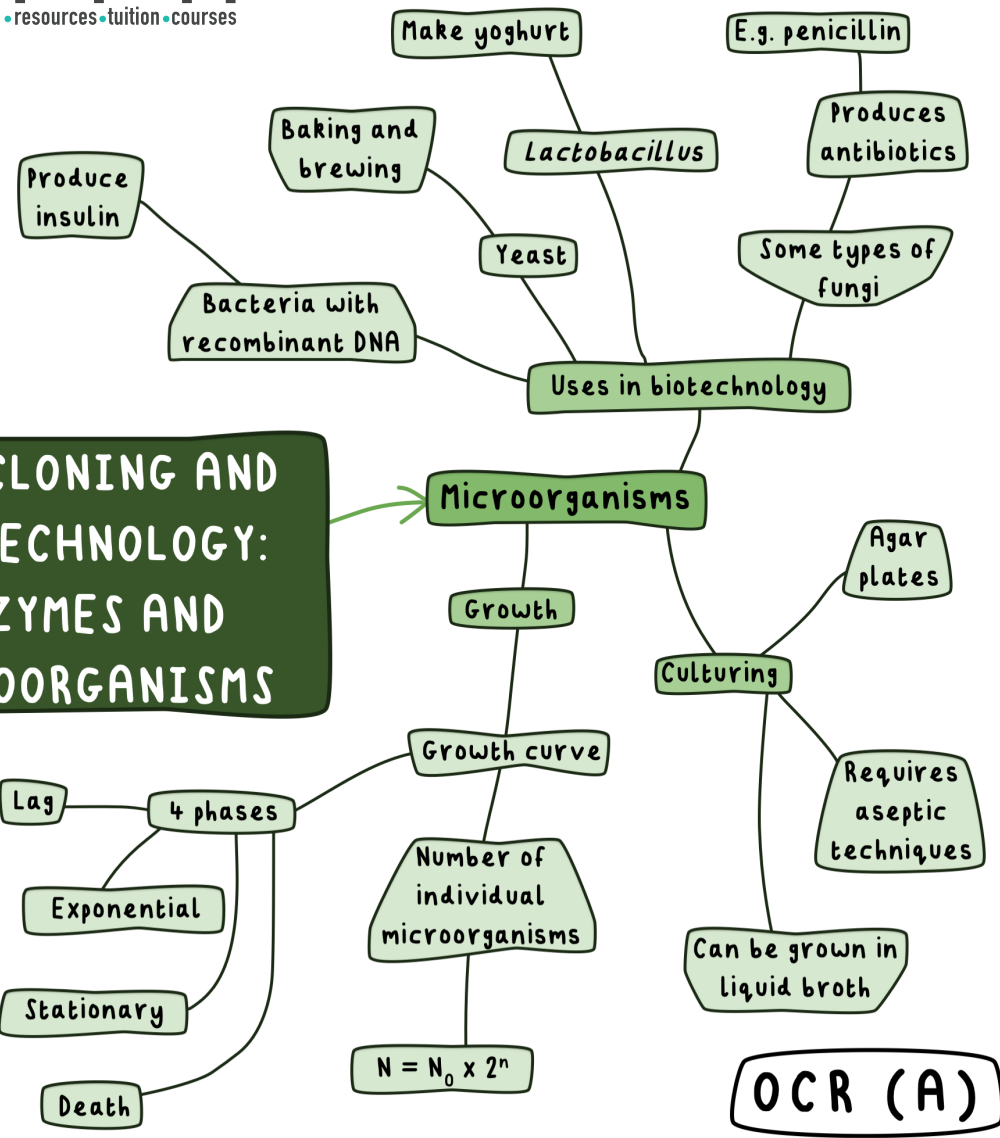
•resources•tuition•courses

CLONING AND
ECHNOLOGY:
ZYMES AND
OORGANISMS

Microorganisms

Uses in biotechnology

Bacteria with recombinant DNA

Produce insulin

Yeast

Baking and brewing

Lactobacillus

Make yoghurt

Some types of fungi

Produces antibiotics

E.g. penicillin

Growth

Growth curve

4 phases

Lag

Exponential

Stationary

Death

Number of individual microorganisms

$N = N_0 \times 2^n$

Culturing

Agar plates

Requires aseptic techniques

Can be grown in liquid broth

OCR (A)